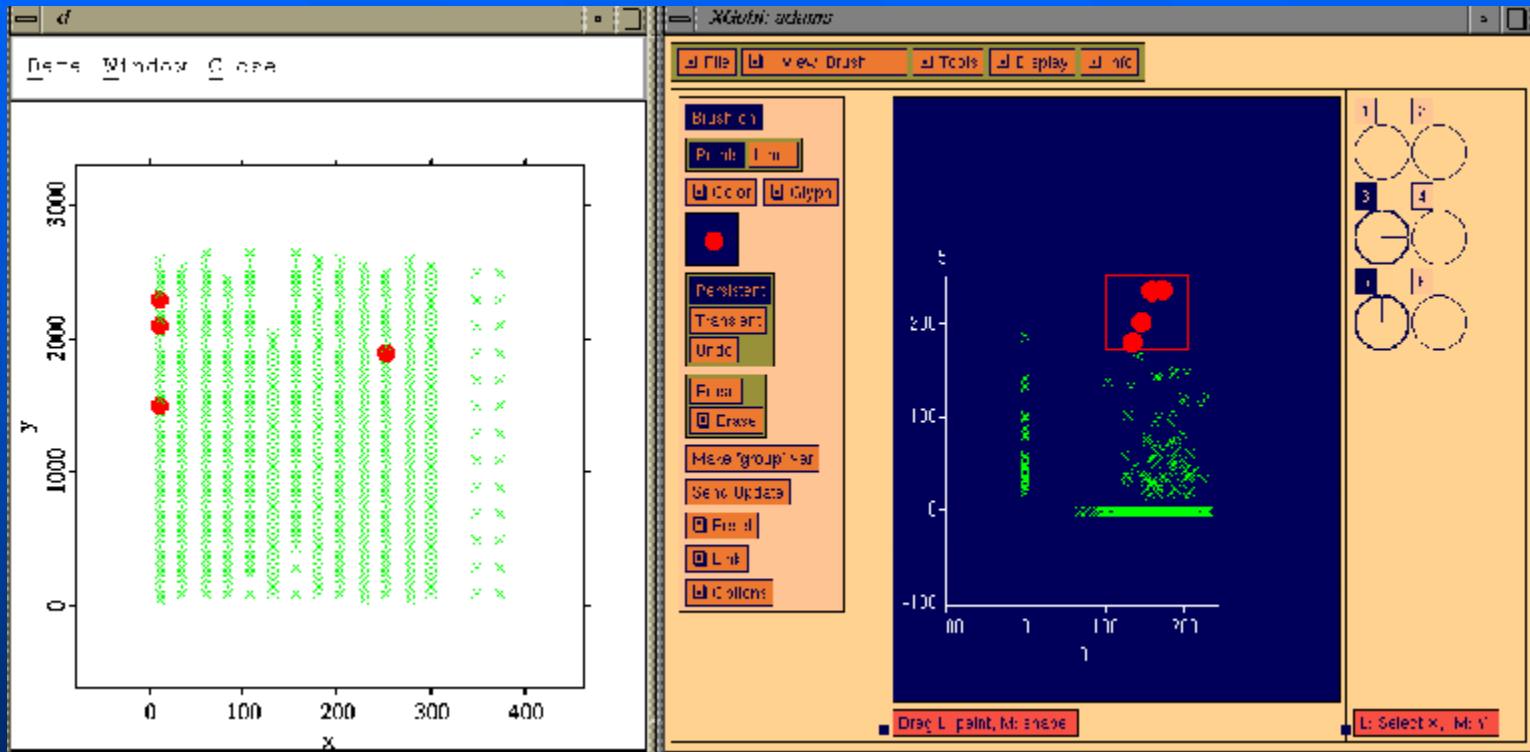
d

Data Window Close

3000
2000
1000
0
y
0 100 200 300 400
x

XGobi: adams

File View: Brush Tools Display Info

Brush on
Points Line
Color Glyph
Persistent
Transient
Undo
Fuse
Erase
Make 'group' var
Send Update
Reset
Link
Options

5
200
100
0
-100
00 0 100 200

Drag L: paint, M: shape

1 2
3 4
5 6

L: Select X, M: Y